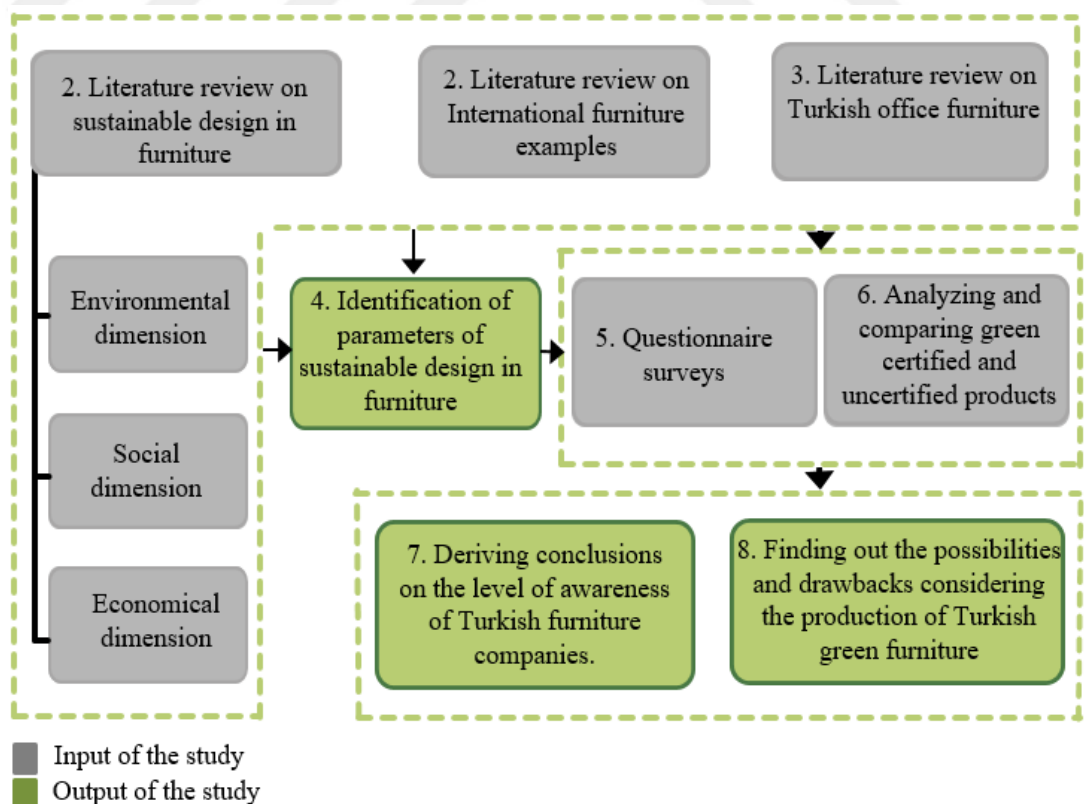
2. Literature review on sustainable design in furniture

2. Literature review on International furniture examples

3. Literature review on Turkish office furniture

Environmental dimension

Social dimension

Economical dimension

4. Identification of parameters of sustainable design in furniture

5. Questionnaire surveys

6. Analyzing and comparing green certified and uncertified products

7. Deriving conclusions on the level of awareness of Turkish furniture companies.

8. Finding out the possibilities and drawbacks considering the production of Turkish green furniture

Input of the study
Output of the study